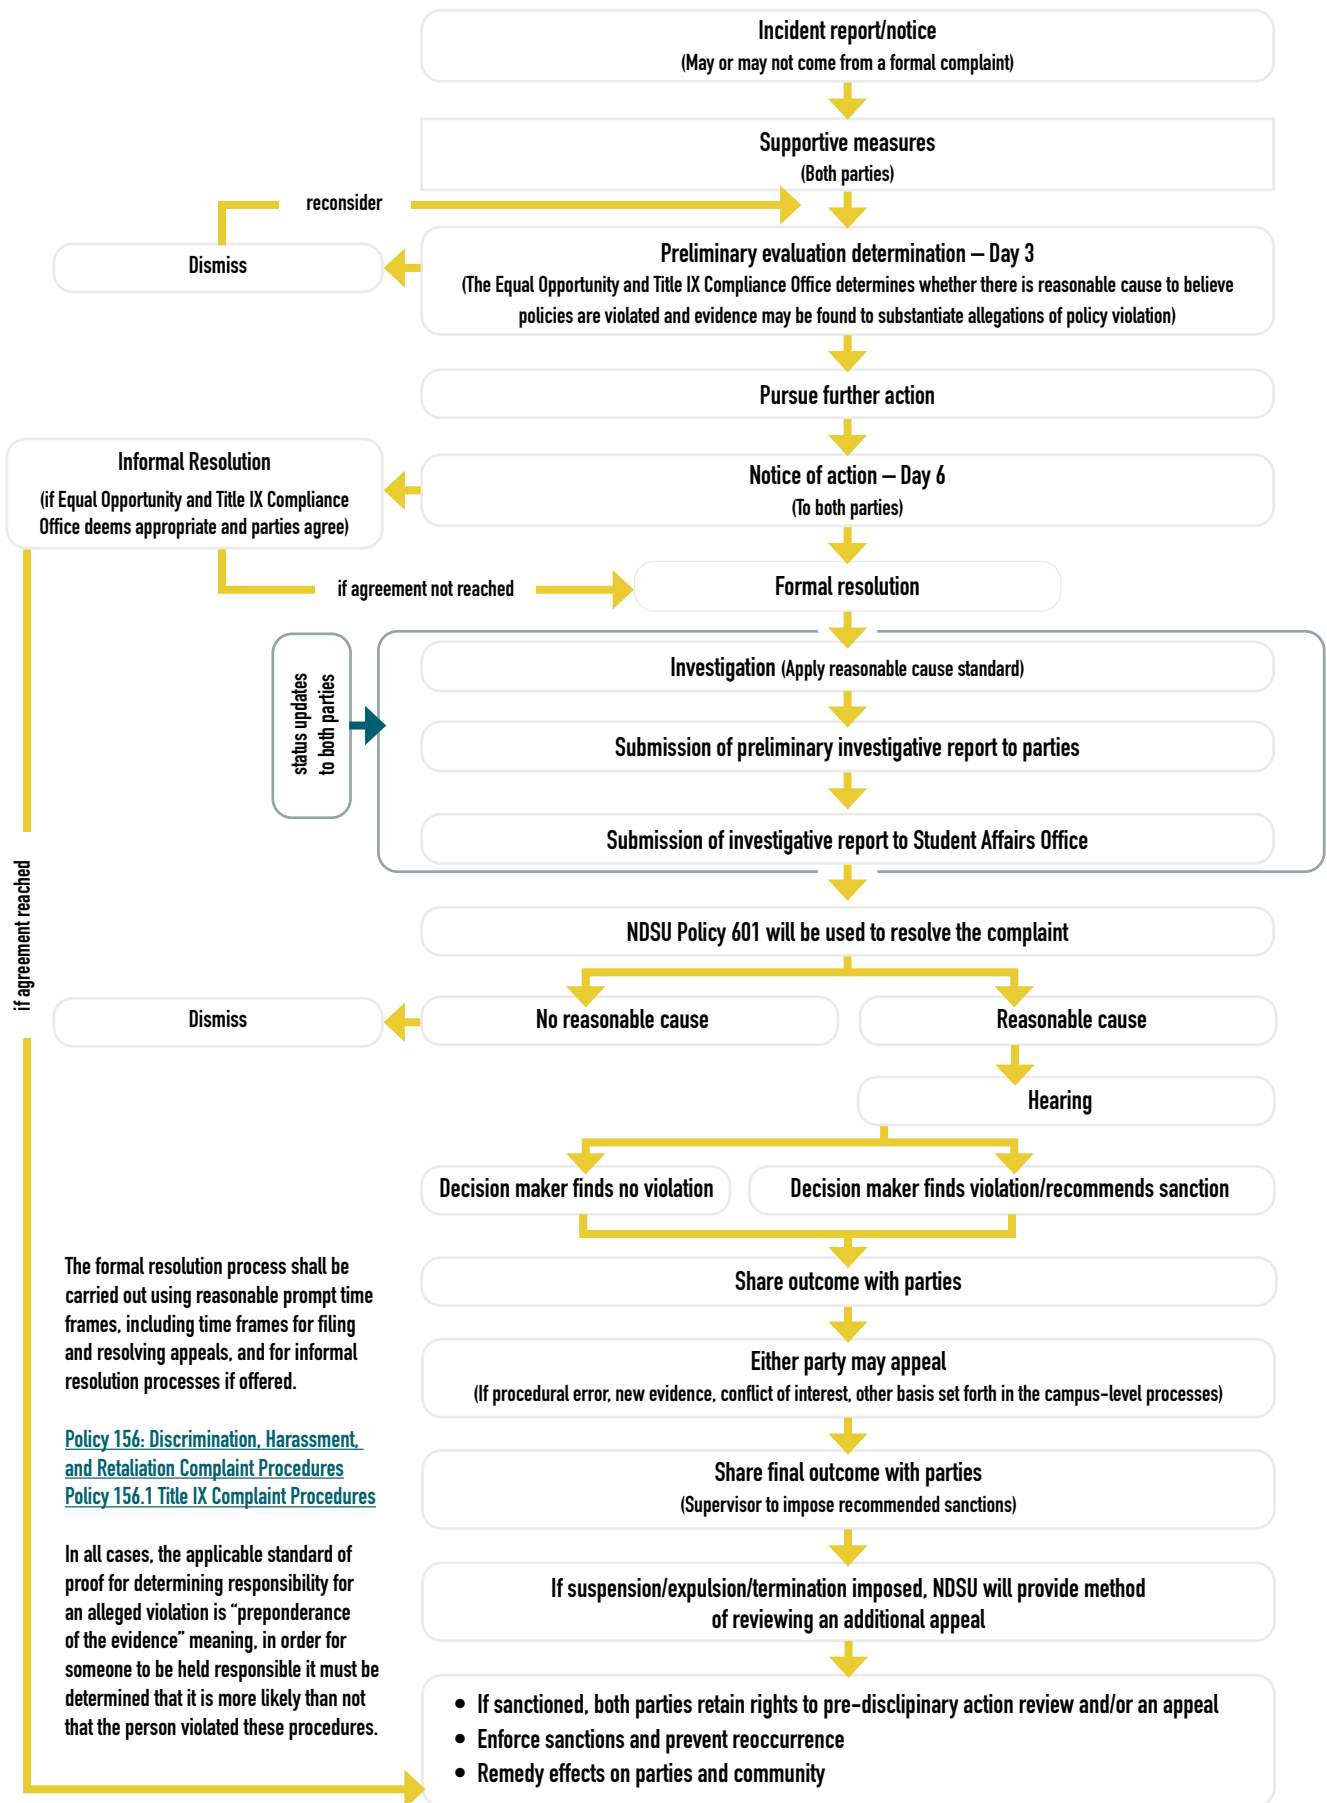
Incident report/notice
(May or may not come from a formal complaint)

Supportive measures
(Both parties)

reconsider

Dismiss

Preliminary evaluation determination – Day 3
(The Equal Opportunity and Title IX Compliance Office determines whether there is reasonable cause to believe policies are violated and evidence may be found to substantiate allegations of policy violation)

Pursue further action

Informal Resolution
(if Equal Opportunity and Title IX Compliance Office deems appropriate and parties agree)

Notice of action – Day 6
(To both parties)

if agreement not reached

Formal resolution

status updates to both parties

Investigation (Apply reasonable cause standard)

Submission of preliminary investigative report to parties

Submission of investigative report to Student Affairs Office

if agreement reached

NDSU Policy 601 will be used to resolve the complaint

Dismiss

No reasonable cause

Reasonable cause

Hearing

Decision maker finds no violation

Decision maker finds violation/recommends sanction

The formal resolution process shall be carried out using reasonable prompt time frames, including time frames for filing and resolving appeals, and for informal resolution processes if offered.

Policy 156: Discrimination, Harassment, and Retaliation Complaint Procedures
Policy 156.1 Title IX Complaint Procedures

In all cases, the applicable standard of proof for determining responsibility for an alleged violation is "preponderance of the evidence" meaning, in order for someone to be held responsible it must be determined that it is more likely than not that the person violated these procedures.

Share outcome with parties

Either party may appeal
(If procedural error, new evidence, conflict of interest, other basis set forth in the campus-level processes)

Share final outcome with parties
(Supervisor to impose recommended sanctions)

If suspension/expulsion/termination imposed, NDSU will provide method of reviewing an additional appeal

• If sanctioned, both parties retain rights to pre-disciplinary action review and/or an appeal
• Enforce sanctions and prevent reoccurrence
• Remedy effects on parties and community